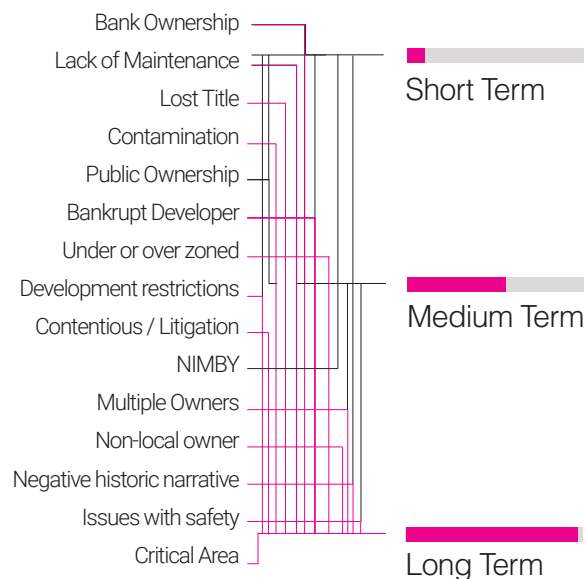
Bank Ownership
Lack of Maintenance
Lost Title
Contamination
Public Ownership
Bankrupt Developer
Under or over zoned
Development restrictions
Contentious / Litigation
NIMBY
Multiple Owners
Non-local owner
Negative historic narrative
Issues with safety
Critical Area

Short Term

Medium Term

Long Term